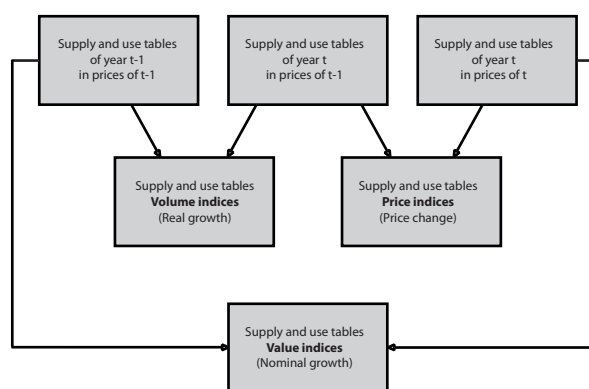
Supply and use tables of year t-1 in prices of t-1

Supply and use tables of year t in prices of t-1

Supply and use tables of year t in prices of t

Supply and use tables
**Volume indices**
(Real growth)

Supply and use tables
**Price indices**
(Price change)

Supply and use tables
**Value indices**
(Nominal growth)